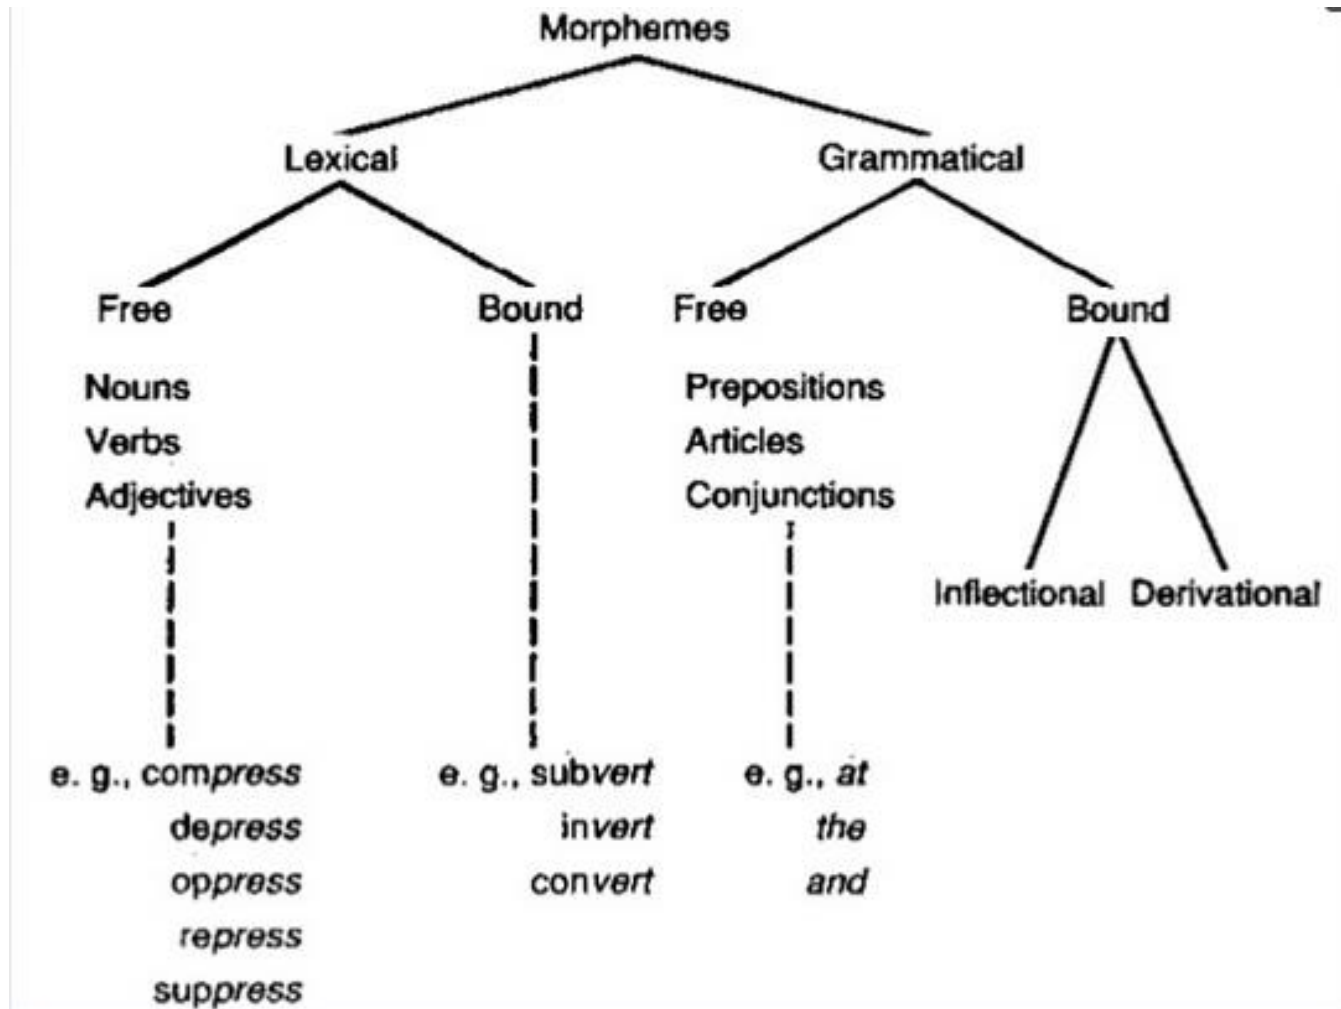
Morphemes

Lexical

Grammatical

Free

Bound

Free

Bound

Nouns
Verbs
Adjectives

Prepositions
Articles
Conjunctions

Inflectional

Derivational

e. g., compress
depress
oppress
repress
suppress

e. g., subvert
invert
convert

e. g., at
the
and